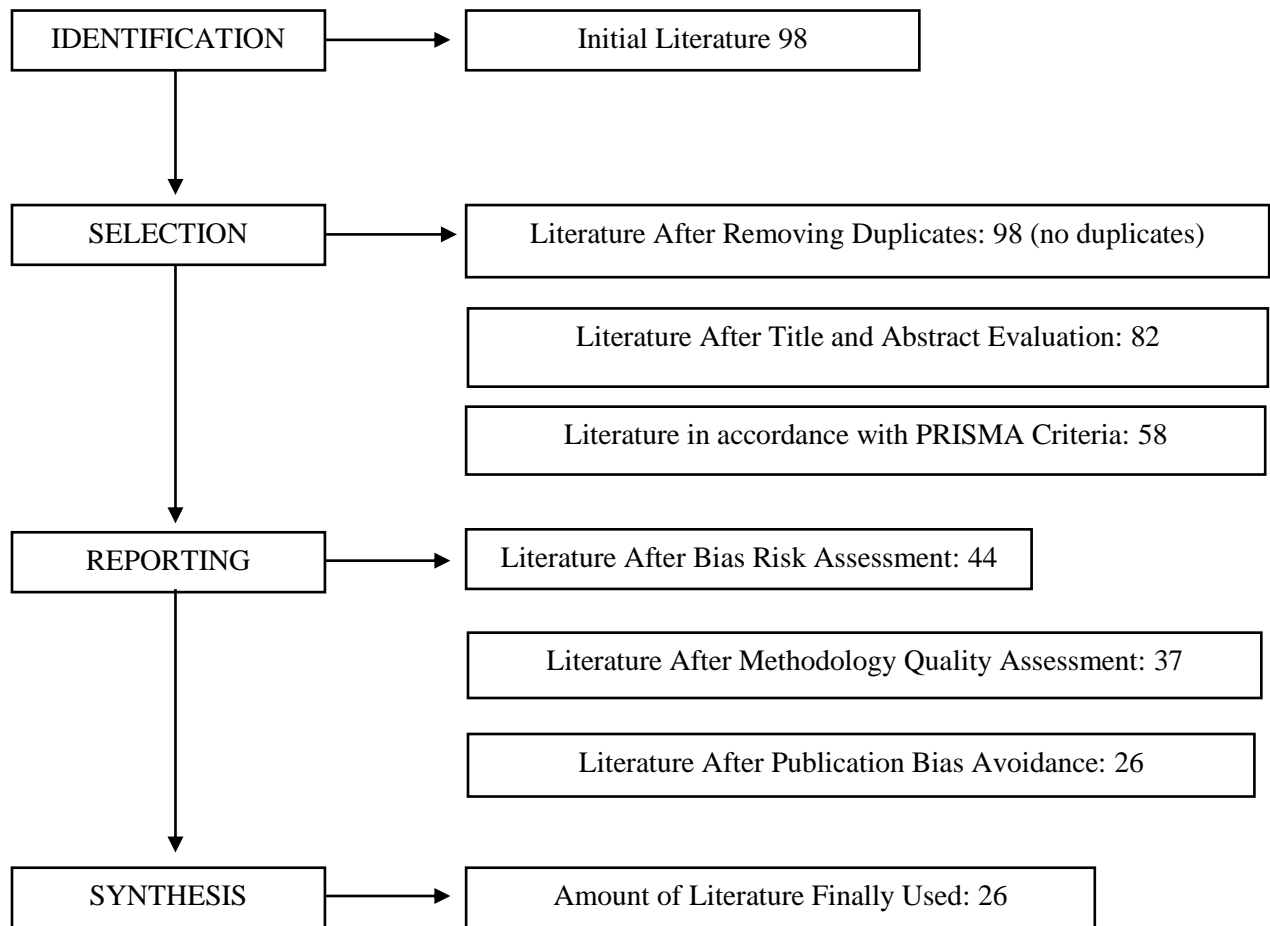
IDENTIFICATION

Initial Literature 98

SELECTION

Literature After Removing Duplicates: 98 (no duplicates)

Literature After Title and Abstract Evaluation: 82

Literature in accordance with PRISMA Criteria: 58

REPORTING

Literature After Bias Risk Assessment: 44

Literature After Methodology Quality Assessment: 37

Literature After Publication Bias Avoidance: 26

SYNTHESIS

Amount of Literature Finally Used: 26